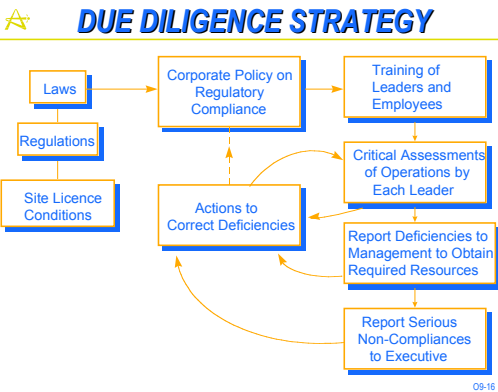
DUE DILIGENCE STRATEGY

Laws

Regulations

Site Licence Conditions

Corporate Policy on Regulatory Compliance

Training of Leaders and Employees

Critical Assessments of Operations by Each Leader

Actions to Correct Deficiencies

Report Deficiencies to Management to Obtain Required Resources

Report Serious Non-Compliances to Executive

O9-16